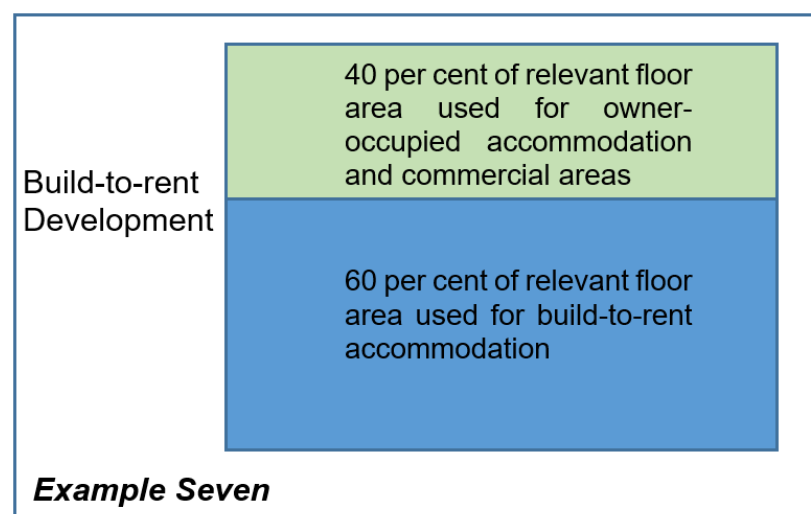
Build-to-rent Development

40 per cent of relevant floor area used for owner-occupied accommodation and commercial areas

60 per cent of relevant floor area used for build-to-rent accommodation

*Example Seven*